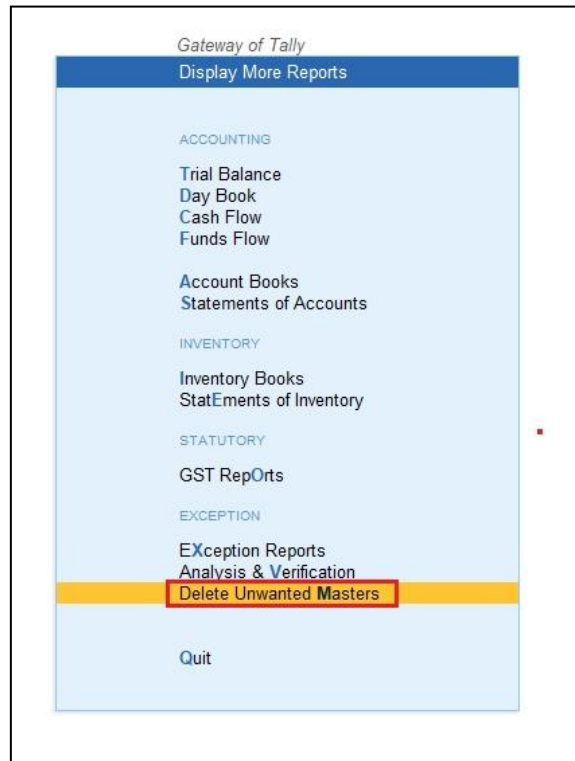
Gateway of Tally
Display More Reports

ACCOUNTING

Trial Balance
Day Book
Cash Flow
Funds Flow

Account Books
Statements of Accounts

INVENTORY

Inventory Books
StatEments of Inventory

STATUTORY

GST RepOrts

EXCEPTION

EXception Reports
Analysis & Verification
Delete Unwanted Masters

Quit